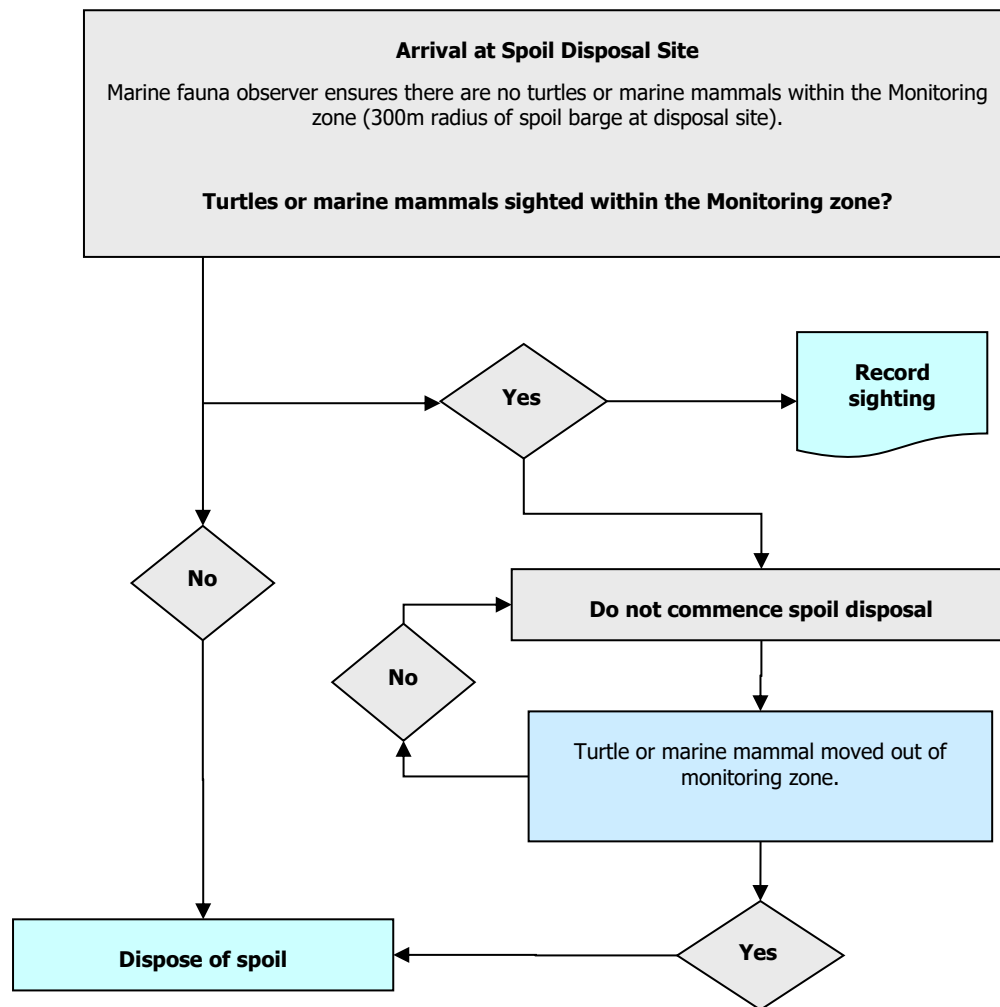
**Arrival at Spoil Disposal Site**

Marine fauna observer ensures there are no turtles or marine mammals within the Monitoring zone (300m radius of spoil barge at disposal site).

**Turtles or marine mammals sighted within the Monitoring zone?**

**Yes**

**Record sighting**

**No**

**Do not commence spoil disposal**

**No**

Turtle or marine mammal moved out of monitoring zone.

**Dispose of spoil**

**Yes**